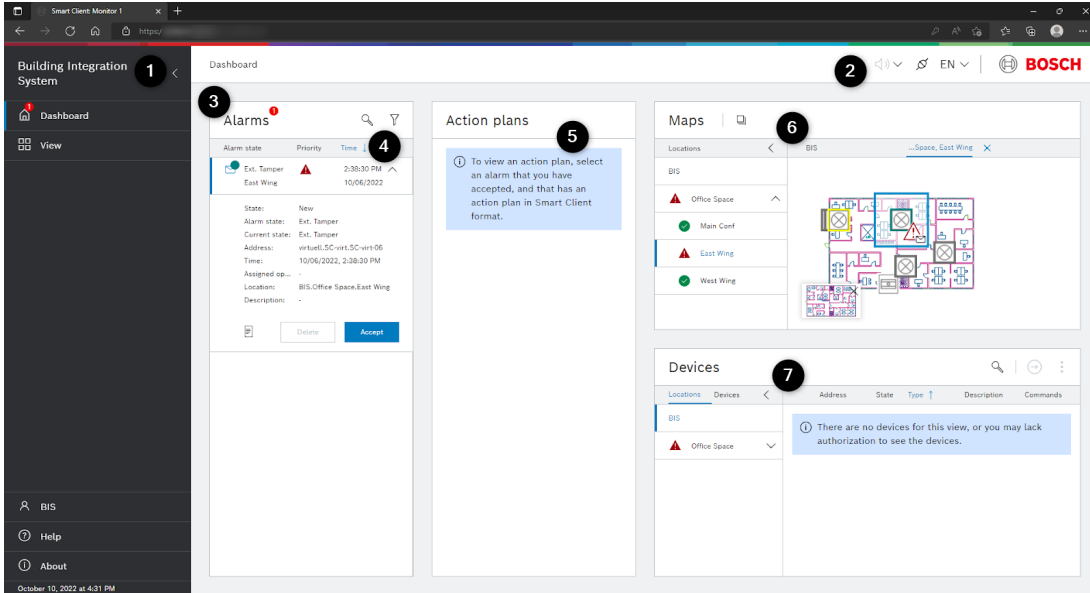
Smart Client Monitor 1

https:/

Building Integration System

1

Dashboard

2

EN

BOSCH

Dashboard

View

3

Alarms

4

Alarm state | Priority | Time

Ext. Tamper
East Wing

2:38:30 PM
10/06/2022

State: New
Alarm state: Ext. Tamper
Current state: Ext. Tamper
Address: virtuell.SC-virt.SC-virt-06
Time: 10/06/2022, 2:38:30 PM
Assigned op... -
Location: BIS.Office Space.East Wing
Description: -

Delete

Accept

Action plans

5

To view an action plan, select an alarm that you have accepted, and that has an action plan in Smart Client format.

Maps

6

Locations

BIS

...Space, East Wing

BIS

Office Space

Main Conf

East Wing

West Wing

Devices

7

Locations Devices

Address State Type Description Commands

BIS

Office Space

There are no devices for this view, or you may lack authorization to see the devices.

BIS

Help

About

October 10, 2022 at 4:31 PM